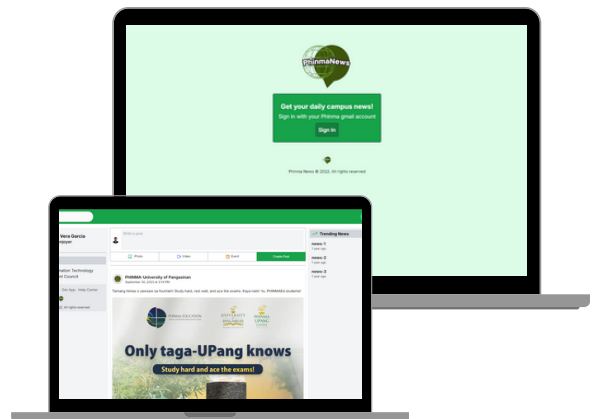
PhinmaNews

Get your daily campus news!

Sign in with your Phinma gmail account

Sign In

Phinma News © 2022. All rights reserved

Vera Garcia
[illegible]

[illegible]ation Technology
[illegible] Council

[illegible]

Write a post

Photo
Video
Event
Create Post

PHINMA-University of Pangasinan
September 30, 2022 at 3:19 PM

Tamang hinoa o pasusaa sa fronlam! Study hard, rest well, and ace the exams. Kaya natin 'to, PHINMAEd students!

PHINMA EDUCATION
UNIVERSITY OF PANGASINAN
PHINMA UPANG

Only taga-UPang knows

Study hard and ace the exams!

Trending News

news-1
1 year ago

news-2
1 year ago

news-3
1 year ago